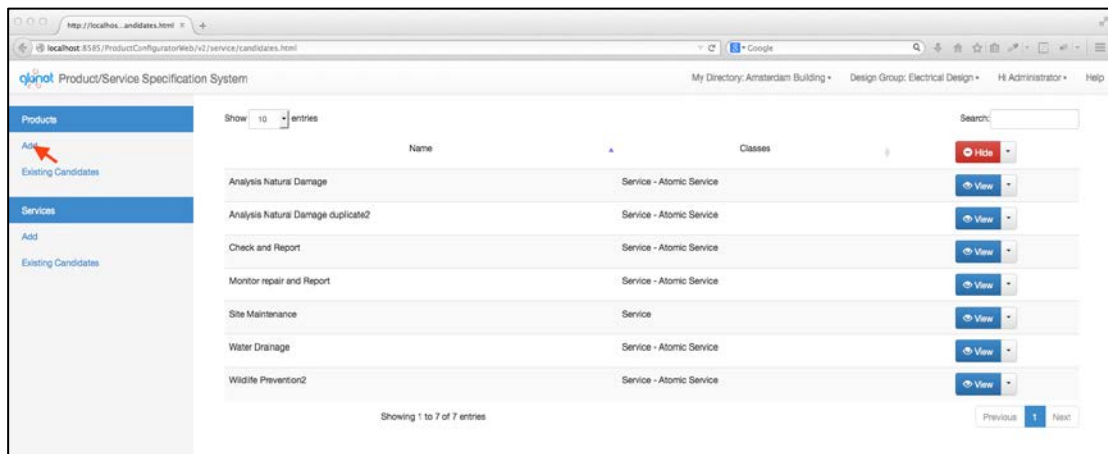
http://localhos...andidates.html

localhost:8585/ProductConfiguratorWeb/v2/service/candidates.html

Google

glonot Product/Service Specification System

My Directory: Amsterdam Building ▾ Design Group: Electrical Design ▾ Hi Administrator ▾ Help

Products

Add

Existing Candidates

Services

Add

Existing Candidates

Show 10 entries

Search:

| Name | Classes | |
|---|---|---|
| | | Hide |
| Analysis Natural Damage | Service - Atomic Service | View |
| Analysis Natural Damage duplicate2 | Service - Atomic Service | View |
| Check and Report | Service - Atomic Service | View |
| Monitor repair and Report | Service - Atomic Service | View |
| Site Maintenance | Service | View |
| Water Drainage | Service - Atomic Service | View |
| Wildlife Prevention2 | Service - Atomic Service | View |

Showing 1 to 7 of 7 entries

Previous 1 Next